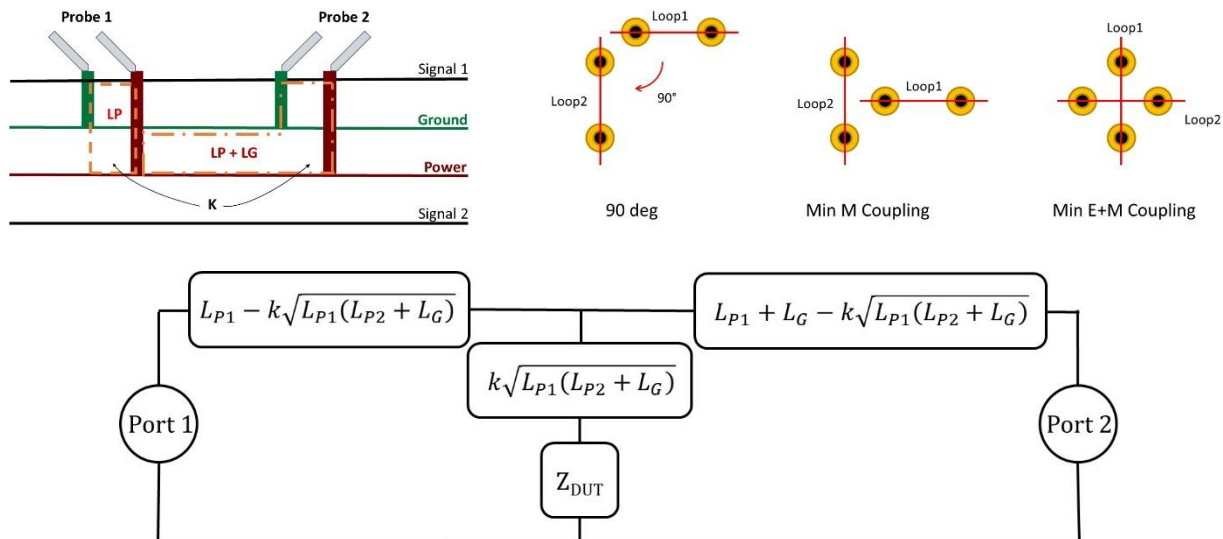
Probe 1

Probe 2

Signal 1

LP

Ground

LP + LG

Power

K

Signal 2

Loop1

Loop2

90°

90 deg

Loop1

Loop2

Min M Coupling

Loop1

Loop2

Min E+M Coupling

$L_{P1} - k\sqrt{L_{P1}(L_{P2} + L_G)}$

$L_{P1} + L_G - k\sqrt{L_{P1}(L_{P2} + L_G)}$

$k\sqrt{L_{P1}(L_{P2} + L_G)}$

Port 1

Port 2

$Z_{DUT}$